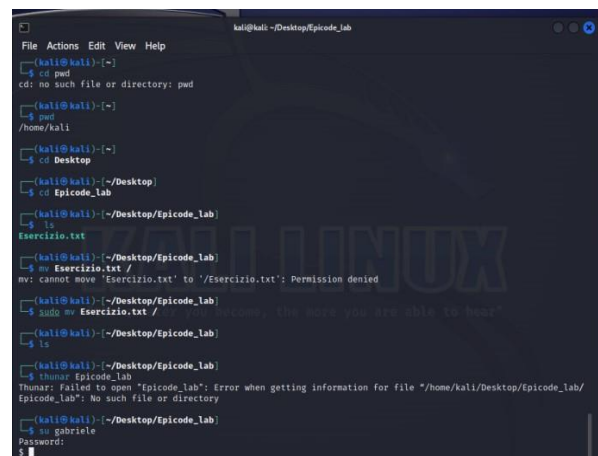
kali@kali: ~/Desktop/Epicode_lab

File Actions Edit View Help

┌──(kali㉿kali)-[~]
└─$ cd pwd
cd: no such file or directory: pwd

┌──(kali㉿kali)-[~]
└─$ pwd
/home/kali

┌──(kali㉿kali)-[~]
└─$ cd Desktop

┌──(kali㉿kali)-[~/Desktop]
└─$ cd Epicode_lab

┌──(kali㉿kali)-[~/Desktop/Epicode_lab]
└─$ ls
Esercizio.txt

┌──(kali㉿kali)-[~/Desktop/Epicode_lab]
└─$ mv Esercizio.txt /
mv: cannot move 'Esercizio.txt' to '/Esercizio.txt': Permission denied

┌──(kali㉿kali)-[~/Desktop/Epicode_lab]
└─$ sudo mv Esercizio.txt /

┌──(kali㉿kali)-[~/Desktop/Epicode_lab]
└─$ ls

┌──(kali㉿kali)-[~/Desktop/Epicode_lab]
└─$ thunar Epicode_lab
Thunar: Failed to open "Epicode_lab": Error when getting information for file "/home/kali/Desktop/Epicode_lab/Epicode_lab": No such file or directory

┌──(kali㉿kali)-[~/Desktop/Epicode_lab]
└─$ su gabriele
Password:
$

KALI LINUX
"the quieter you become, the more you are able to hear"